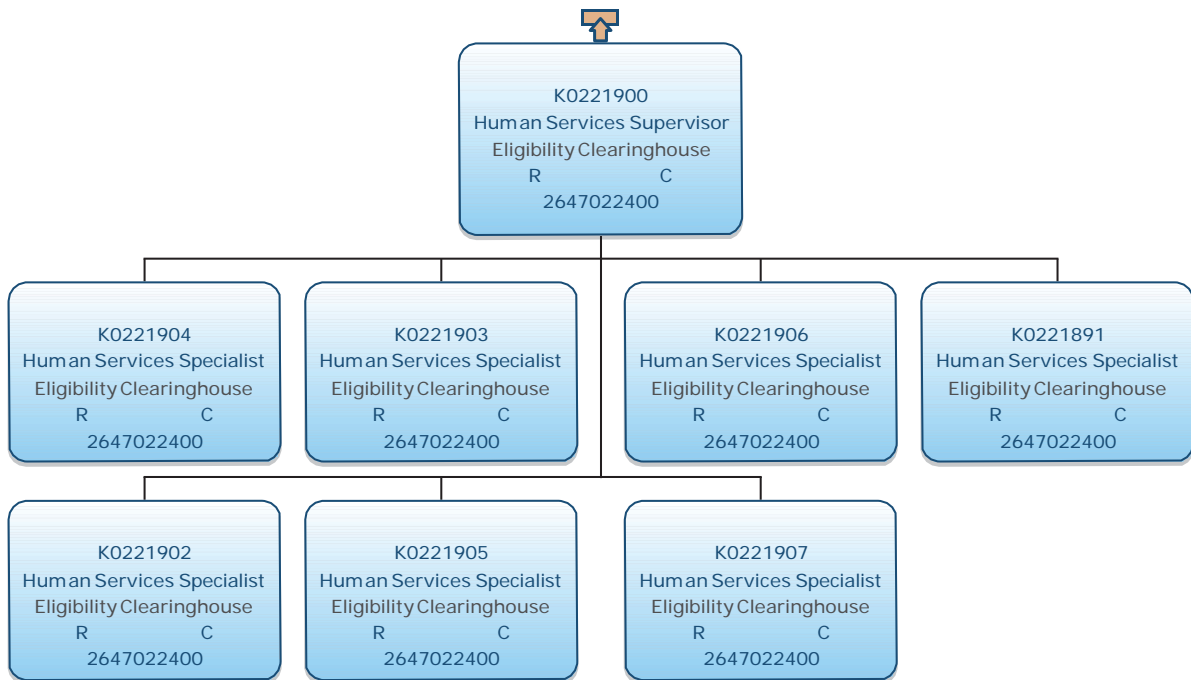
K0221900
Human Services Supervisor
Eligibility Clearinghouse
R C
2647022400

K0221904
Human Services Specialist
Eligibility Clearinghouse
R C
2647022400

K0221903
Human Services Specialist
Eligibility Clearinghouse
R C
2647022400

K0221906
Human Services Specialist
Eligibility Clearinghouse
R C
2647022400

K0221891
Human Services Specialist
Eligibility Clearinghouse
R C
2647022400

K0221902
Human Services Specialist
Eligibility Clearinghouse
R C
2647022400

K0221905
Human Services Specialist
Eligibility Clearinghouse
R C
2647022400

K0221907
Human Services Specialist
Eligibility Clearinghouse
R C
2647022400